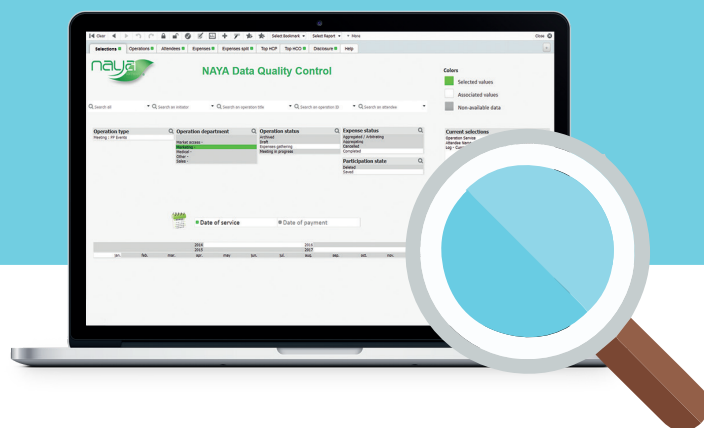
Clear Select Bookmark Select Report More Close

Selections Operations Attendees Expenses Expenses split Top HCP Top HCO Disclosure Help

naya

NAYA Data Quality Control

Colors

Selected values

Associated values

Non-available data

Search all

Search an initiator

Search an operation title

Search an operation ID

Search an attendee

Operation type

Meeting / PP Events

Operation department

Market access

Marketing

Medical

Other

Sales

Operation status

Archived

Draft

Expenses gathering

Meeting in progress

Expense status

Aggregated / Arbitrating

Appropriate

Cancelled

Completed

Participation state

Deleted

Saved

Current selections

Operation Service

Attendee Name

Log - Curr

Date of service

Date of payment

2018

2016

2019

2017

jan. févr. mar. avr. mai juin. jul. aou. sep. oct. nov.